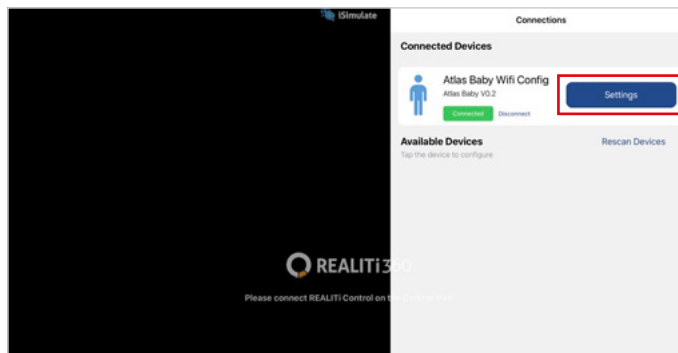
iSimulate

Connections

Connected Devices

Atlas Baby Wifi Config
Atlas Baby V0.2
Connected
Disconnect

Settings

Available Devices
Tap the device to configure

Rescan Devices

REALITi360

Please connect REALITi Control on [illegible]